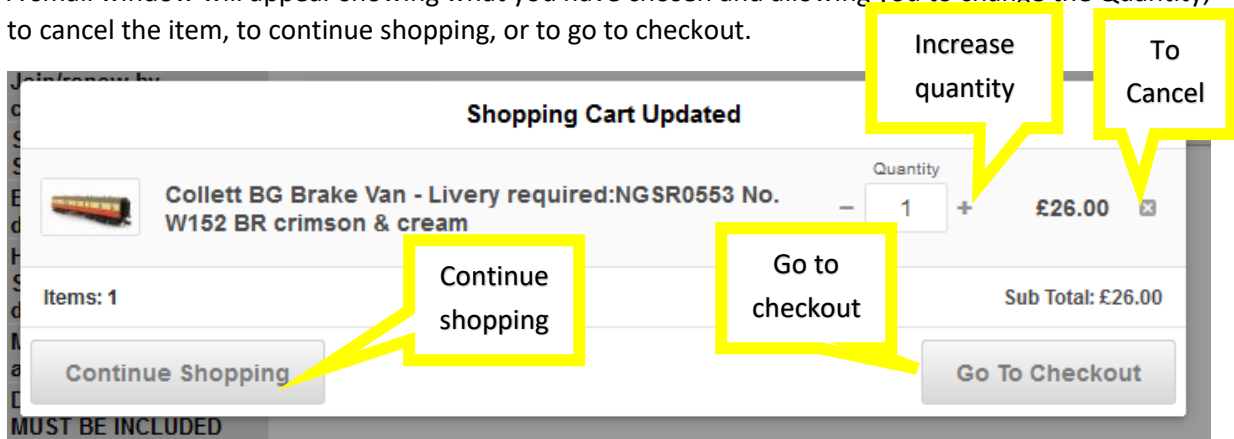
A small window will appear showing what you have chosen and allowing you to change the Quantity, to cancel the item, to continue shopping, or to go to checkout.

Increase quantity

To Cancel

Shopping Cart Updated

Quantity

Collett BG Brake Van - Livery required:NGSR0553 No. W152 BR crimson & cream

– 1 +

£26.00

Continue shopping

Go to checkout

Items: 1

Sub Total: £26.00

Continue Shopping

Go To Checkout

MUST BE INCLUDED